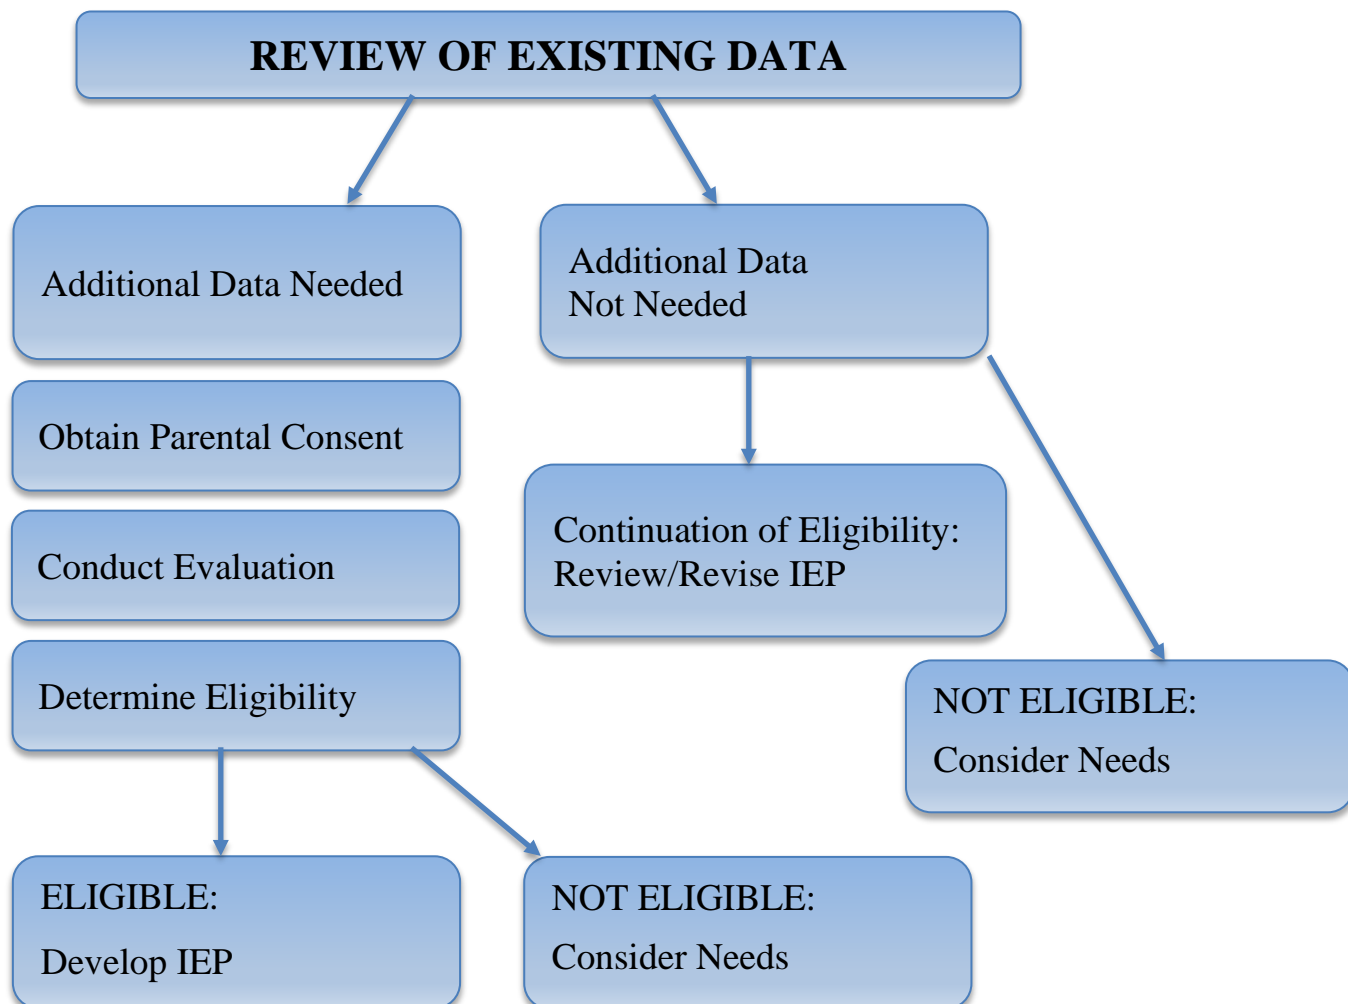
REVIEW OF EXISTING DATA

Additional Data Needed

Additional Data Not Needed

Obtain Parental Consent

Conduct Evaluation

Continuation of Eligibility: Review/Revise IEP

Determine Eligibility

NOT ELIGIBLE:

Consider Needs

ELIGIBLE:

Develop IEP

NOT ELIGIBLE:

Consider Needs